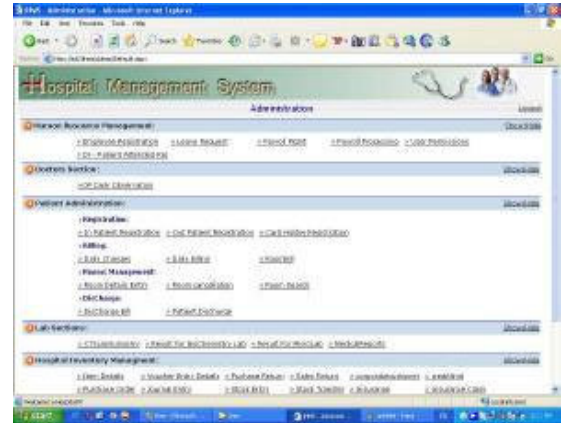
HMS - Administration - Microsoft Internet Explorer

File Edit View Favorites Tools Help

Hospital Management System

Administration

Logout

Human Resource Management:

Show/Hide

» Employee Registration » Leave Request » PayrollRight » Payroll Processing » User Permissions

» Dr - Patient Attending list

Doctors Service:

Show/Hide

» Of Case Observation

Patient Administration:

Show/Hide

Registration:

» In Patient Registration » Out Patient Registration » Card Holder Registration

Billing:

» Daily Charges » Daily Billing » Voucher

Room Management:

» Room Details Entry » Room cancellation » Room Search

Discharge:

» Discharge Bill » Patient Discharge

Lab Sections:

Show/Hide

» CT Scan/Xray » Result for Biochemistry Lab » Result for MicroLab » MedicalReports

Hospital Inventory Management:

Show/Hide

» Item Details » Voucher Entry Details » Purchase Return » Sales Return » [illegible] » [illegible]

» Purchase Order » Journal Entry » Stock Entry » Stock Transfer » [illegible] » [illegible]

start